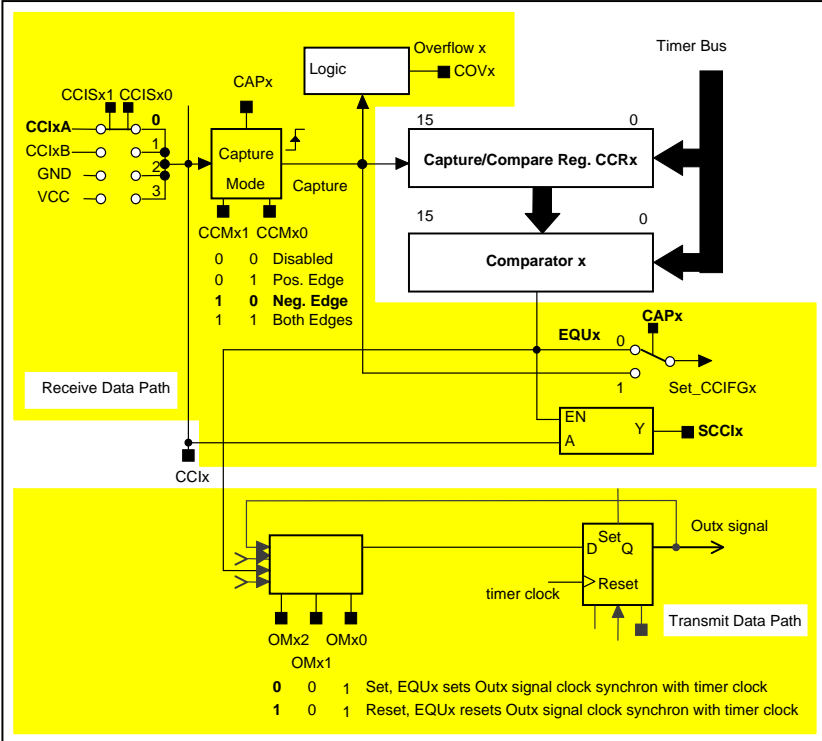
Overflow x
Logic
COVx
Timer Bus
CCISx1 CCISx0
CAPx
CCIxA
0
CCIxB
1
2
GND
VCC
3
Capture
Mode
Capture
15
0
Capture/Compare Reg. CCRx
15
0
Comparator x
CCMx1 CCMx0
0 0 Disabled
0 1 Pos. Edge
1 0 Neg. Edge
1 1 Both Edges
CAPx
EQUx
0
1
Set_CCIFGx
Receive Data Path
EN
A
Y
SCCIx
CCIx
Set
D Q
Outx signal
timer clock
Reset
Transmit Data Path
OMx2 OMx0
OMx1
0 0 1 Set, EQUx sets Outx signal clock synchron with timer clock
1 0 1 Reset, EQUx resets Outx signal clock synchron with timer clock